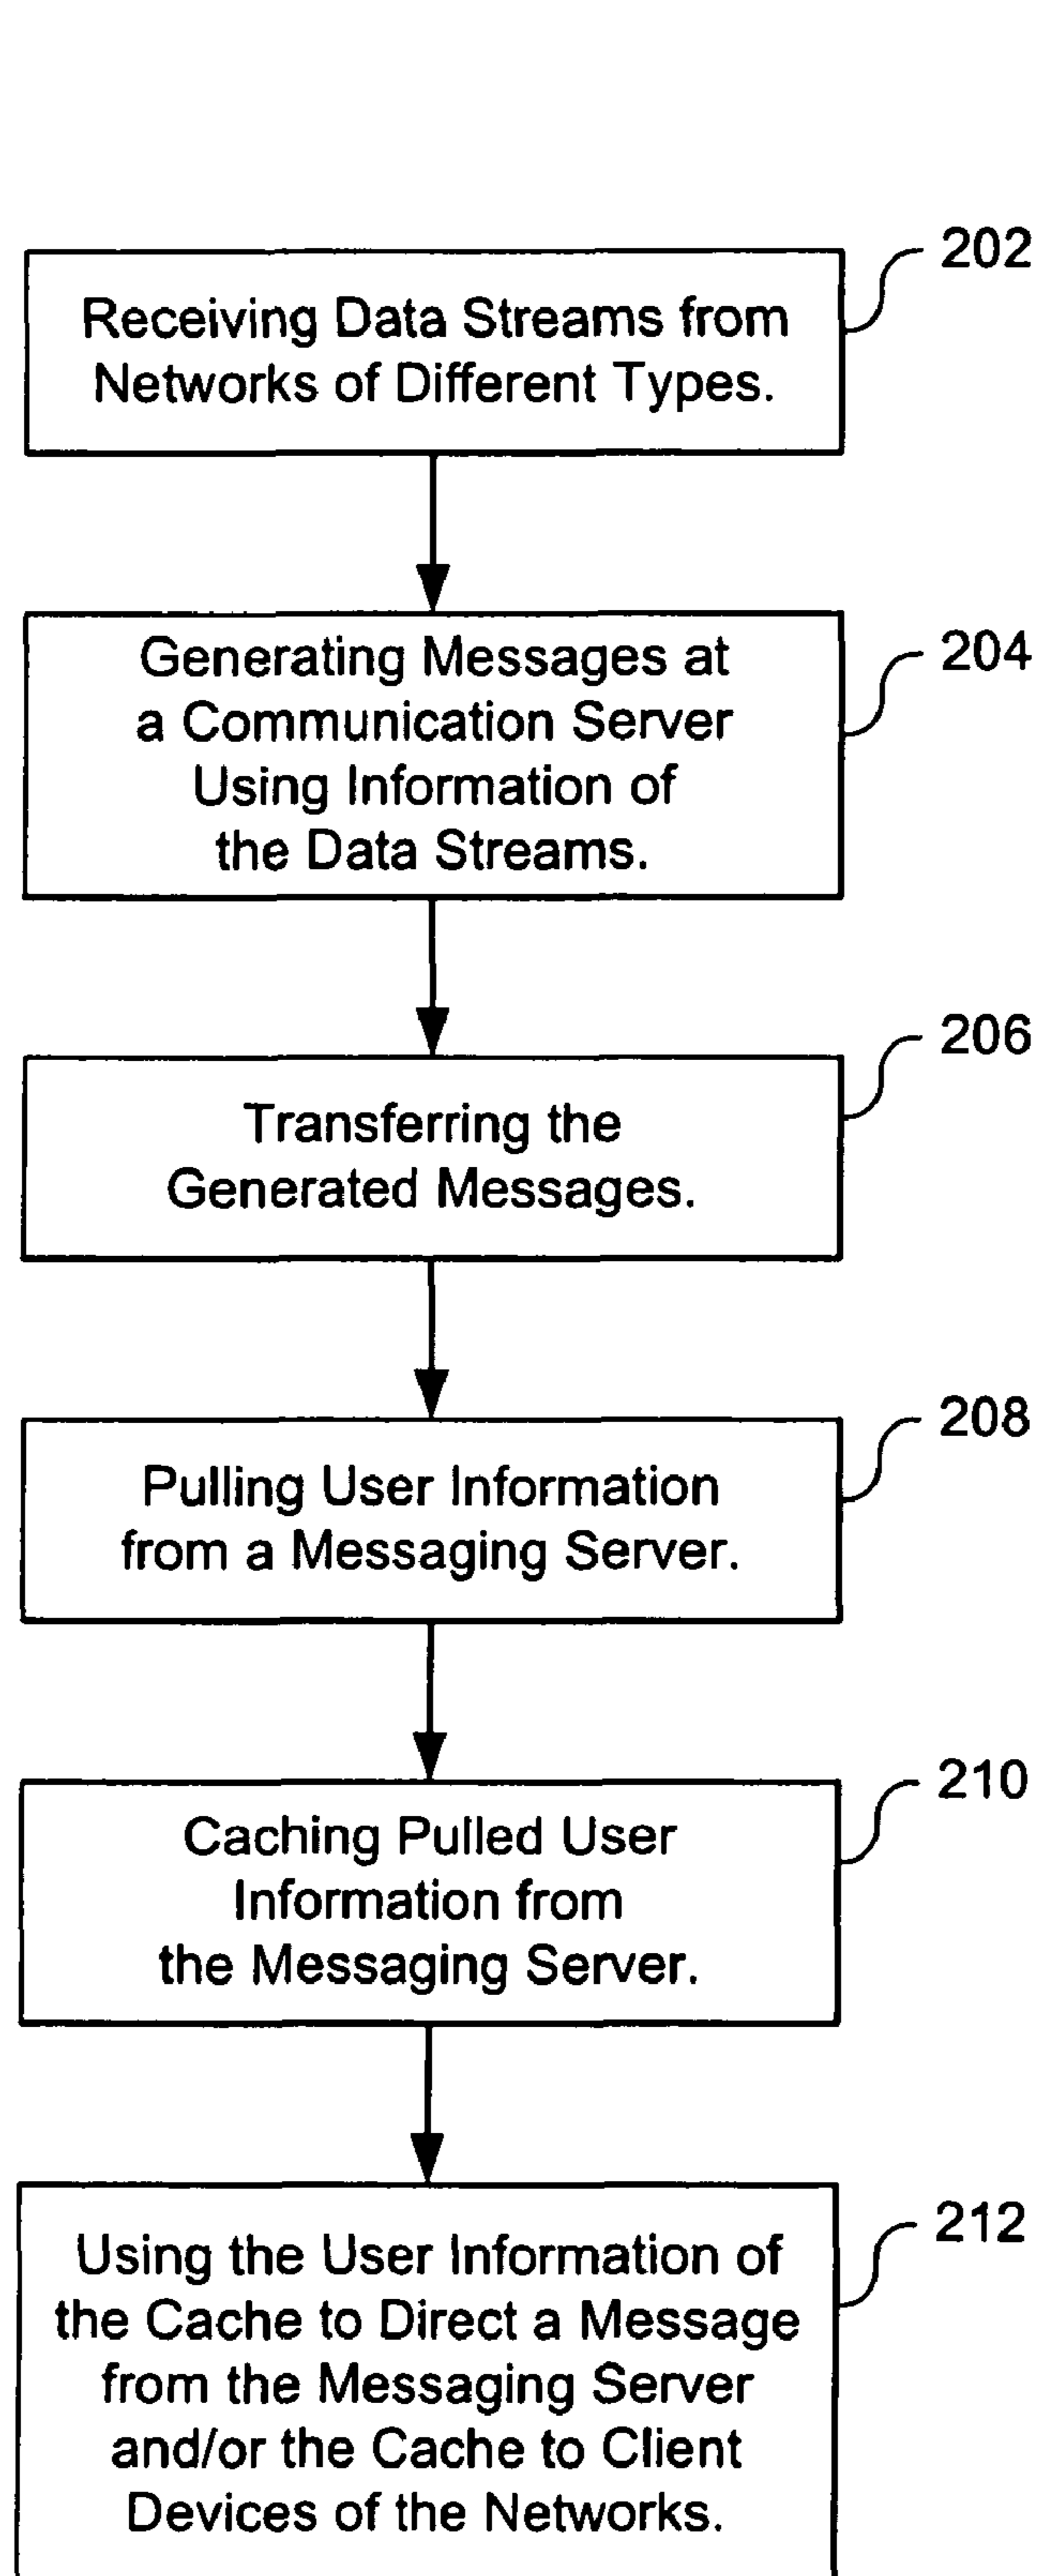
Receiving Data Streams from Networks of Different Types.

202

Generating Messages at a Communication Server Using Information of the Data Streams.

204

Transferring the Generated Messages.

206

Pulling User Information from a Messaging Server.

208

Caching Pulled User Information from the Messaging Server.

210

Using the User Information of the Cache to Direct a Message from the Messaging Server and/or the Cache to Client Devices of the Networks.

212